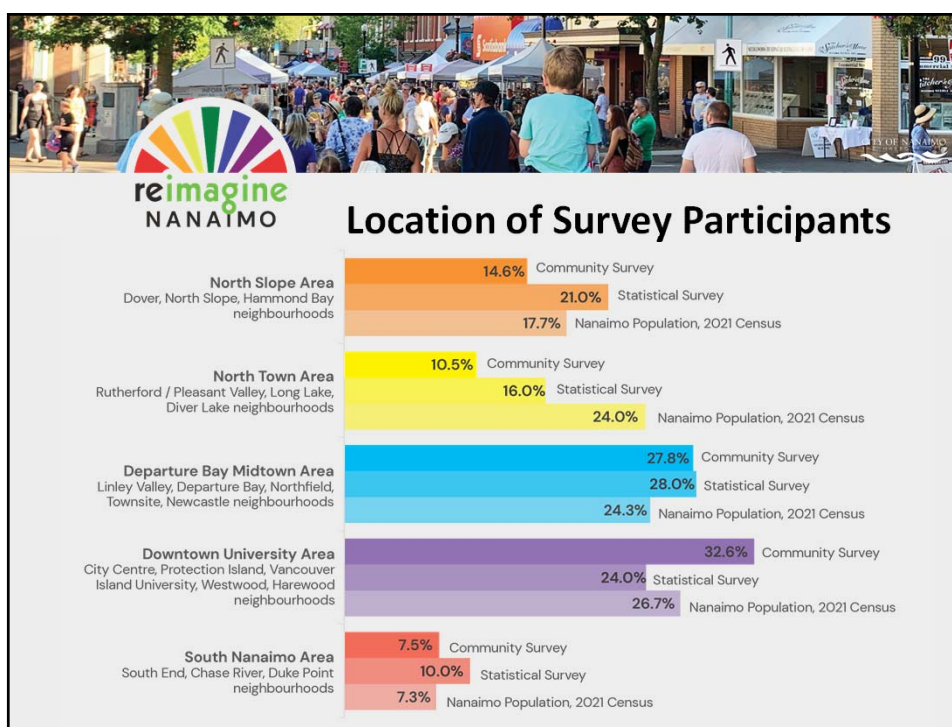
reimagine NANAIMO

Location of Survey Participants

North Slope Area
Dover, North Slope, Hammond Bay neighbourhoods

14.6% Community Survey
21.0% Statistical Survey
17.7% Nanaimo Population, 2021 Census

North Town Area
Rutherford / Pleasant Valley, Long Lake, Diver Lake neighbourhoods

10.5% Community Survey
16.0% Statistical Survey
24.0% Nanaimo Population, 2021 Census

Departure Bay Midtown Area
Linley Valley, Departure Bay, Northfield, Townsite, Newcastle neighbourhoods

27.8% Community Survey
28.0% Statistical Survey
24.3% Nanaimo Population, 2021 Census

Downtown University Area
City Centre, Protection Island, Vancouver Island University, Westwood, Harewood neighbourhoods

32.6% Community Survey
24.0% Statistical Survey
26.7% Nanaimo Population, 2021 Census

South Nanaimo Area
South End, Chase River, Duke Point neighbourhoods

7.5% Community Survey
10.0% Statistical Survey
7.3% Nanaimo Population, 2021 Census